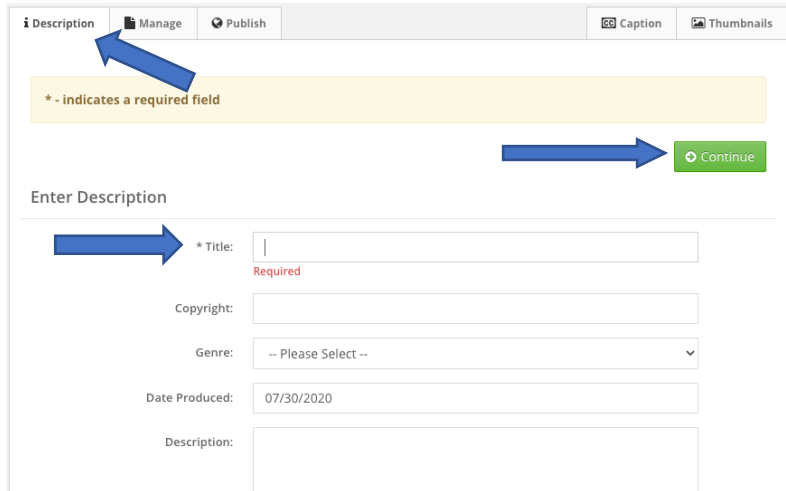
Description Manage Publish Caption Thumbnails

* - indicates a required field

Continue

Enter Description

* Title:
Required

Copyright:

Genre: -- Please Select --

Date Produced: 07/30/2020

Description: